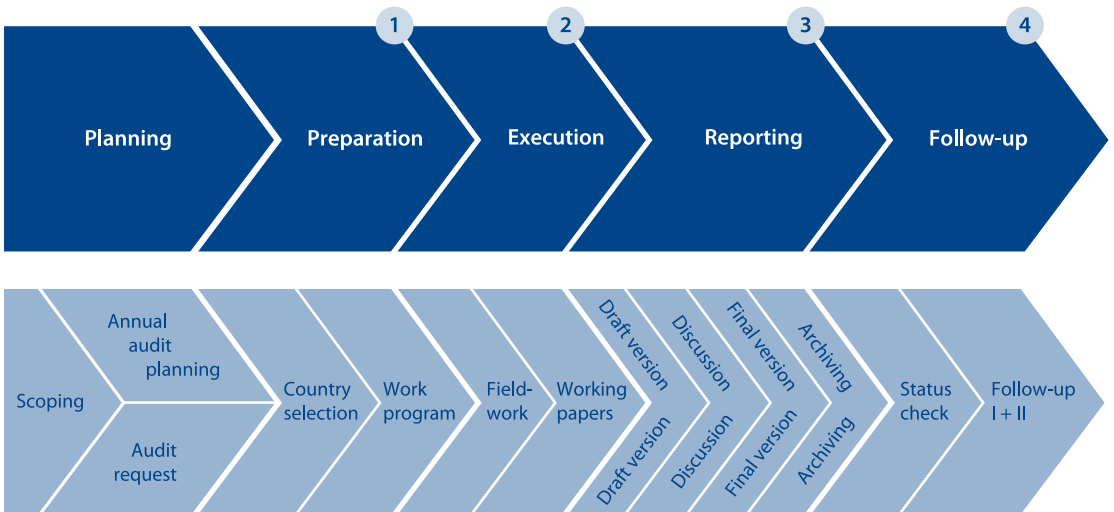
1
2
3
4

Planning
Preparation
Execution
Reporting
Follow-up

Scoping
Annual audit planning
Audit request
Country selection
Work program
Fieldwork
Working papers
Draft version
Draft version
Discussion
Discussion
Final version
Final version
Archiving
Archiving
Status check
Follow-up I + II